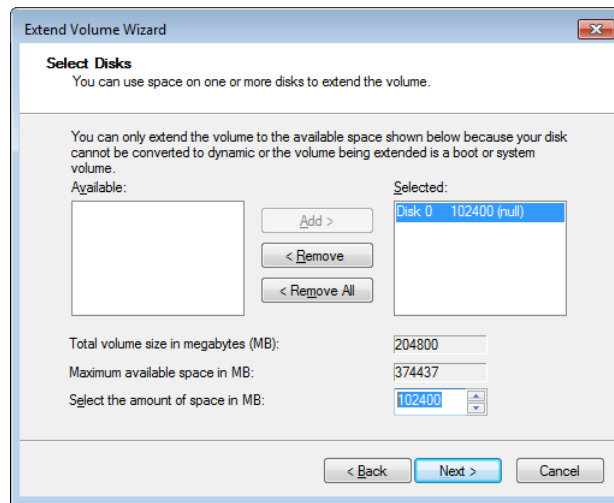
Extend Volume Wizard

Select Disks
You can use space on one or more disks to extend the volume.

You can only extend the volume to the available space shown below because your disk cannot be converted to dynamic or the volume being extended is a boot or system volume.

Available:

Add >

< Remove

< Remove All

Selected:

Disk 0 102400 (null)

Total volume size in megabytes (MB): 204800

Maximum available space in MB: 374437

Select the amount of space in MB: 102400

< Back

Next >

Cancel